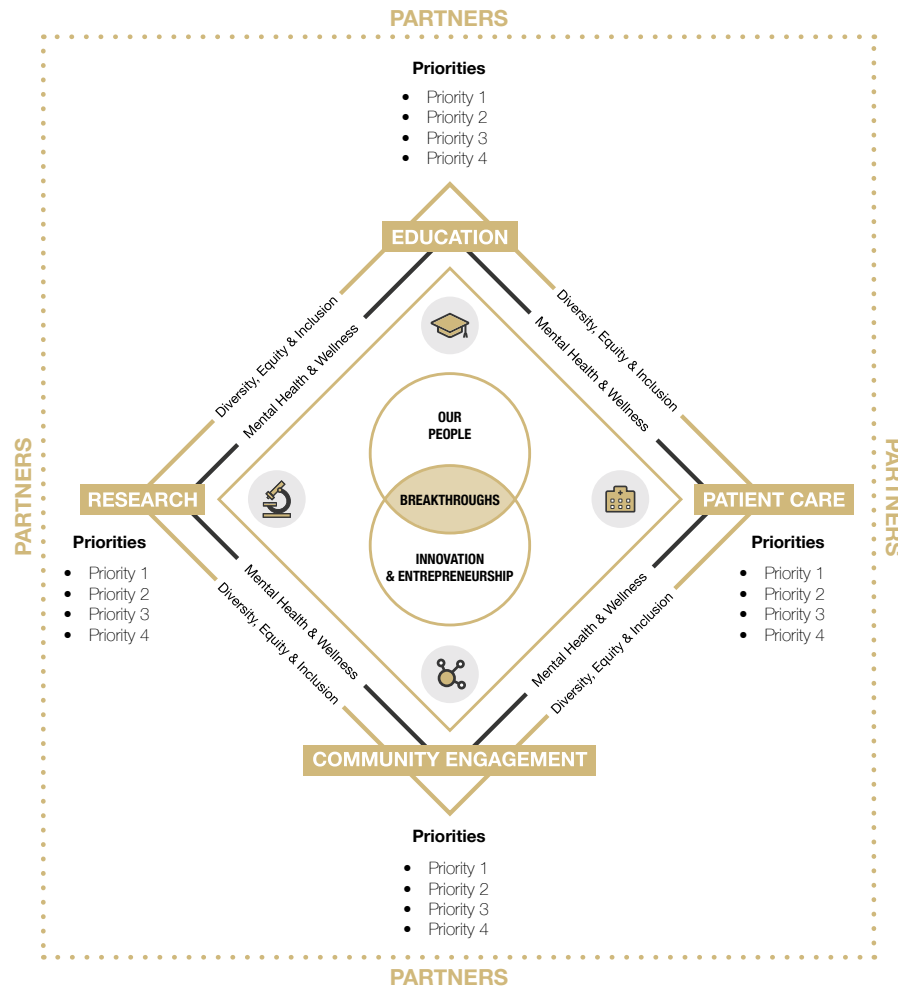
PARTNERS

Priorities

- Priority 1
- Priority 2
- Priority 3
- Priority 4

EDUCATION

Diversity, Equity & Inclusion

Mental Health & Wellness

Diversity, Equity & Inclusion

Mental Health & Wellness

PARTNERS

RESEARCH

Priorities

- Priority 1
- Priority 2
- Priority 3
- Priority 4

OUR PEOPLE

BREAKTHROUGHS

INNOVATION & ENTREPRENEURSHIP

PATIENT CARE

Priorities

- Priority 1
- Priority 2
- Priority 3
- Priority 4

PARTNERS

Mental Health & Wellness

Diversity, Equity & Inclusion

Mental Health & Wellness

Diversity, Equity & Inclusion

COMMUNITY ENGAGEMENT

Priorities

- Priority 1
- Priority 2
- Priority 3
- Priority 4

PARTNERS